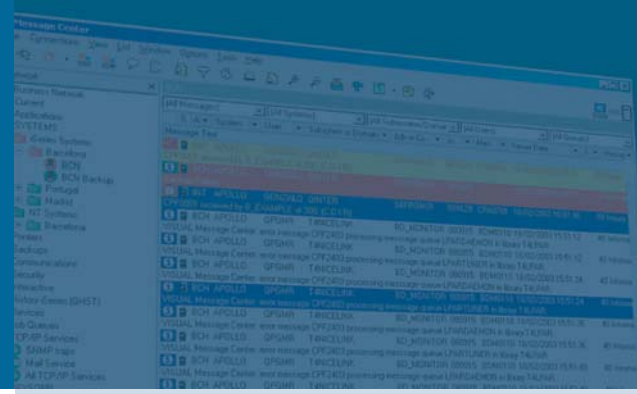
Message Center

File Connections View Edit Window Options Tools Help

Business Network
Clients
Applications
SYSTEMS
iSeries Systems
Barcelona
BCN
BCN Backup
Portugal
Madrid
NT Systems
Barcelona
Printers
Backups
Communications
Security
Interactive
History Center (QHST)
Services
Job Queues
TCP/IP Services
SNMP traps
Mail Service
All TCP/IP Services

(All Messages)
Message Text
BCN APOLLO QPGMR T4INCELINK
VISUAL Message Center: error message CPF2403 processing message queue LPAISAEMON in library T4LPAR
BCN APOLLO QPGMR T4INCELINK
VISUAL Message Center: error message CPF2403 processing message queue LPAISAEMON in library T4LPAR
BCN APOLLO QPGMR T4INCELINK
VISUAL Message Center: error message CPF2403 processing message queue LPAISAEMON in library T4LPAR
BCN APOLLO QPGMR T4INCELINK
VISUAL Message Center: error message CPF2403 processing message queue LPAISAEMON in library T4LPAR
BCN APOLLO QPGMR T4INCELINK
VISUAL Message Center: error message CPF2403 processing message queue LPAISAEMON in library T4LPAR
BCN APOLLO QPGMR T4INCELINK